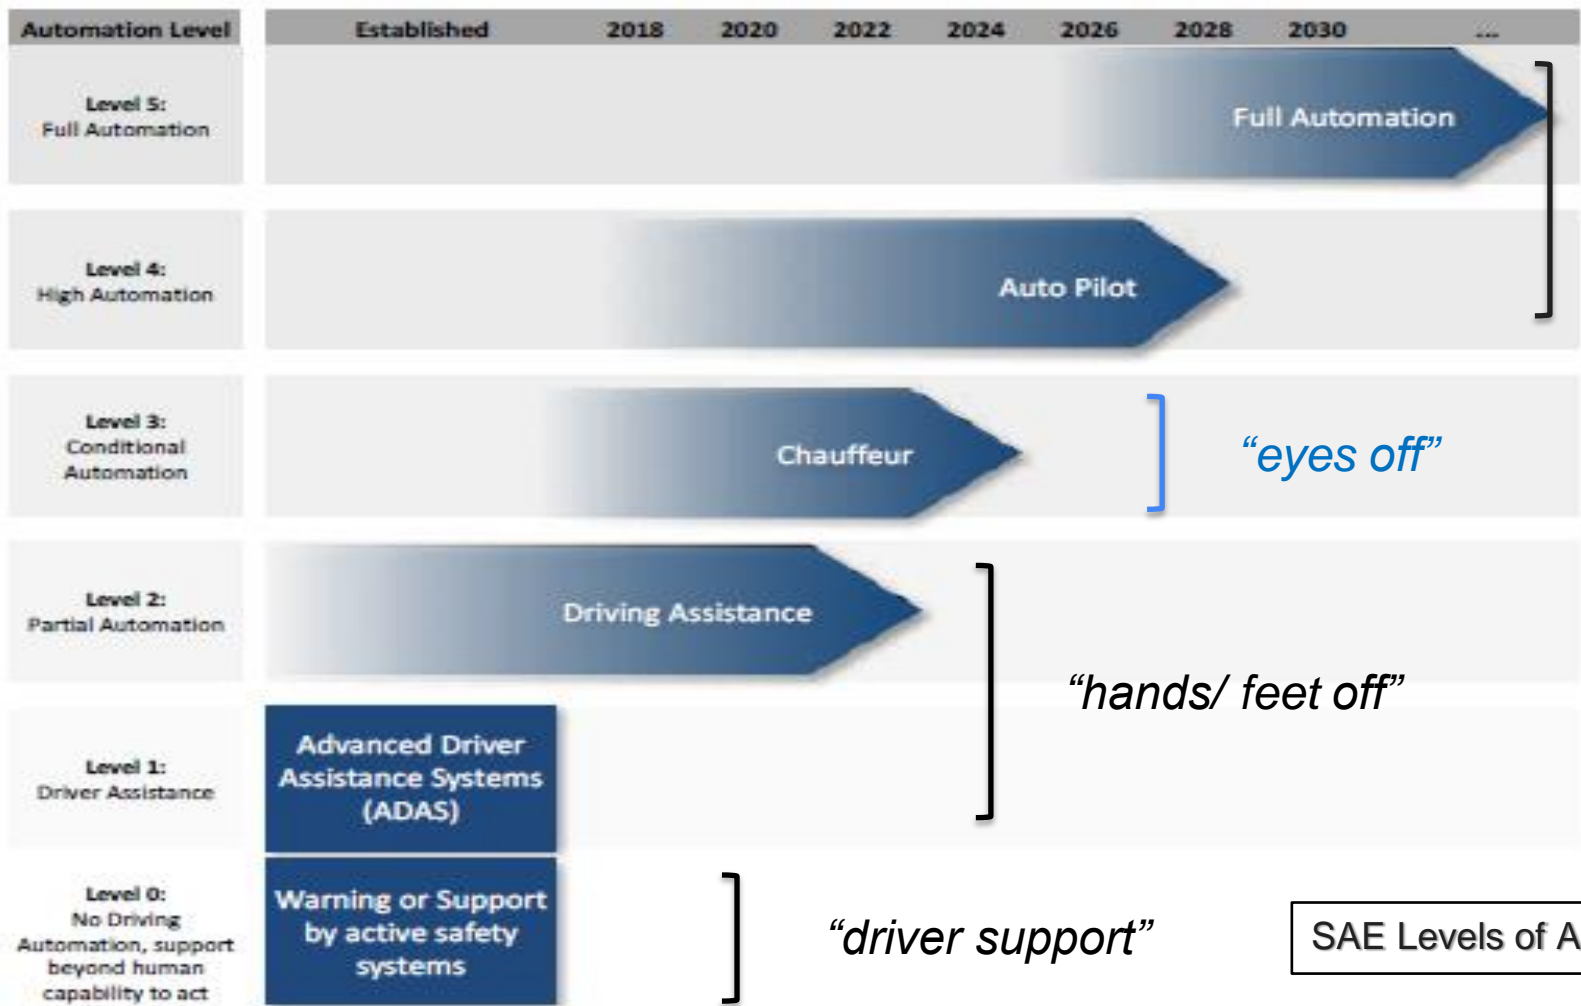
Automation Level | Established | 2018 | 2020 | 2022 | 2024 | 2026 | 2028 | 2030 | ...

Level 5: Full Automation
Full Automation

Level 4: High Automation
Auto Pilot

Level 3: Conditional Automation
Chauffeur
"eyes off"

Level 2: Partial Automation
Driving Assistance

"hands/ feet off"

Level 1: Driver Assistance
Advanced Driver Assistance Systems (ADAS)

Level 0: No Driving Automation, support beyond human capability to act
Warning or Support by active safety systems

"driver support"

SAE Levels of A